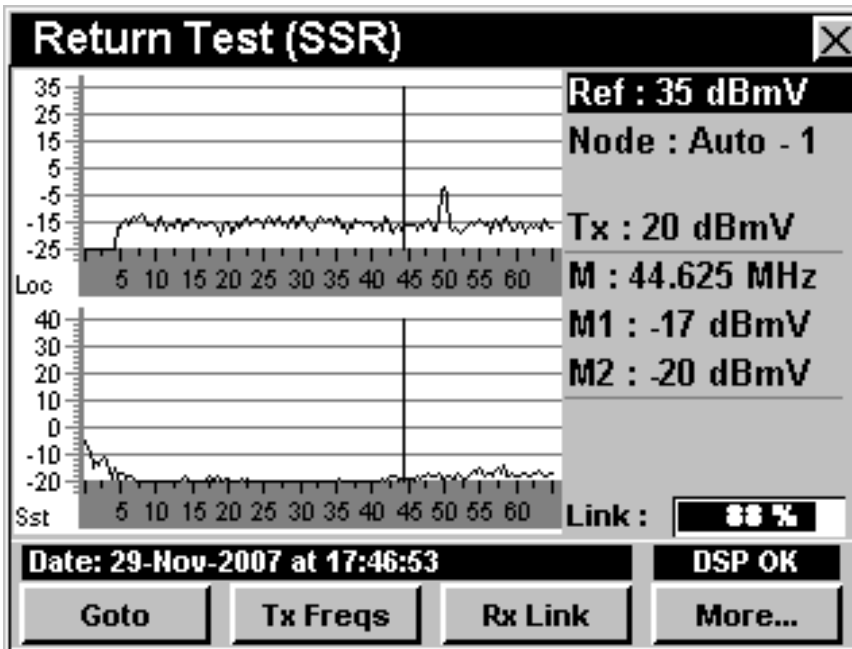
Return Test (SSR)

35
25
15
5
-5
-15
-25
Loc
5 10 15 20 25 30 35 40 45 50 55 60

40
30
20
10
0
-10
-20
Sst
5 10 15 20 25 30 35 40 45 50 55 60

Ref : 35 dBmV
Node : Auto - 1
Tx : 20 dBmV
M : 44.625 MHz
M1 : -17 dBmV
M2 : -20 dBmV
Link : 88 %

Date: 29-Nov-2007 at 17:46:53
DSP OK

Goto
Tx Freqs
Rx Link
More...